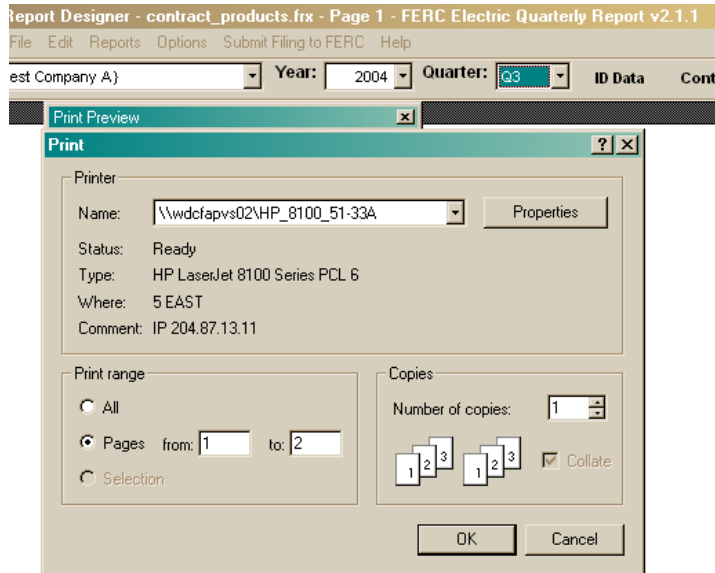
Report Designer - contract_products.frx - Page 1 - FERC Electric Quarterly Report v2.1.1
File Edit Reports Options Submit Filing to FERC Help
est Company A) Year: 2004 Quarter: Q3 ID Data Cont
Print Preview
Print ?
Printer
Name: \\wdcfapvs02\HP_8100_51-33A Properties
Status: Ready
Type: HP LaserJet 8100 Series PCL 6
Where: 5 EAST
Comment: IP 204.87.13.11
Print range
All
Pages from: 1 to: 2
Selection
Copies
Number of copies: 1
1 2 3 1 2 3
Collate
OK Cancel